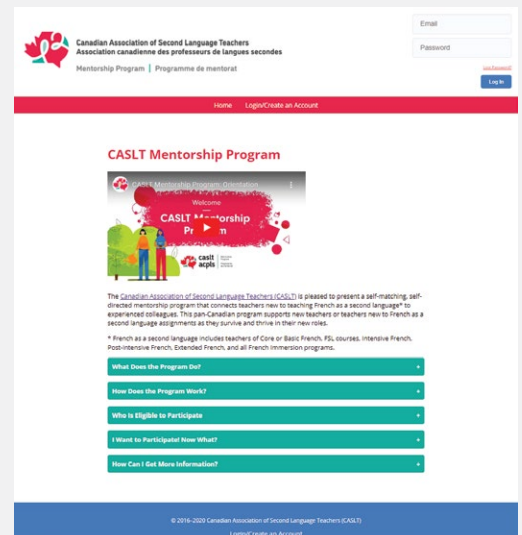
Canadian Association of Second Language Teachers
Association canadienne des professeurs de langues secondes

Mentorship Program | Programme de mentorat

Email

Password

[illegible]

Log In

Home Login/Create an Account

CASLT Mentorship Program

CASLT Mentorship Program Orientation

Welcome

CASLT Mentorship Program

caslt acpls

The Canadian Association of Second Language Teachers (CASLT) is pleased to present a self-matching, self-directed mentorship program that connects teachers new to teaching French as a second language* to experienced colleagues. This pan-Canadian program supports new teachers or teachers new to French as a second language assignments as they survive and thrive in their new roles.

* French as a second language includes teachers of Core or Basic French, FSL courses, Intensive French, Post-Intensive French, Extended French, and all French Immersion programs.

What Does the Program Do? +

How Does the Program Work? +

Who Is Eligible to Participate +

I Want to Participate! Now What? +

How Can I Get More Information? +

© 2016–2020 Canadian Association of Second Language Teachers (CASLT)

Login/Create an Account